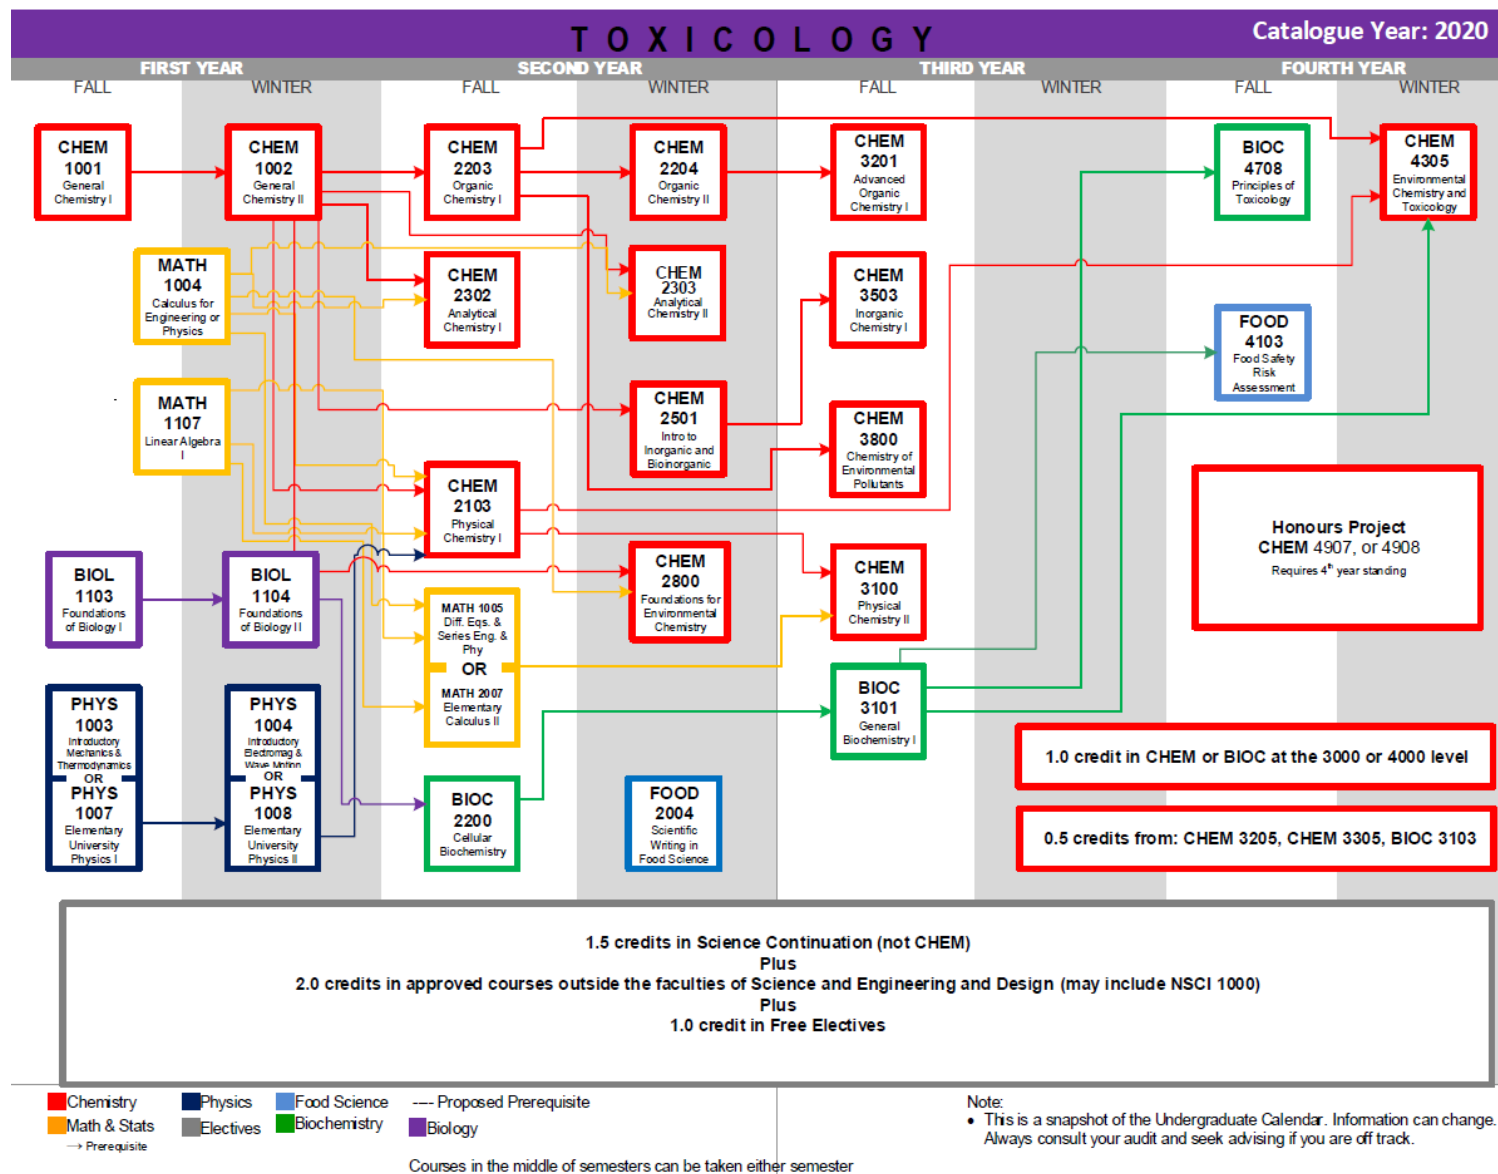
TOXICOLOGY

Catalogue Year: 2020

FIRST YEAR
FALL
WINTER

SECOND YEAR
FALL
WINTER

THIRD YEAR
FALL
WINTER

FOURTH YEAR
FALL
WINTER

CHEM 1001 General Chemistry I

CHEM 1002 General Chemistry II

CHEM 2203 Organic Chemistry I

CHEM 2204 Organic Chemistry II

CHEM 3201 Advanced Organic Chemistry I

BIOC 4708 Principles of Toxicology

CHEM 4305 Environmental Chemistry and Toxicology

MATH 1004 Calculus for Engineering or Physics

CHEM 2302 Analytical Chemistry I

CHEM 2303 Analytical Chemistry II

CHEM 3503 Inorganic Chemistry I

FOOD 4103 Food Safety Risk Assessment

MATH 1107 Linear Algebra I

CHEM 2501 Intro to Inorganic and Bioinorganic

CHEM 3800 Chemistry of Environmental Pollutants

CHEM 2103 Physical Chemistry I

Honours Project
CHEM 4907, or 4908
Requires 4th year standing

BIOL 1103 Foundations of Biology I

BIOL 1104 Foundations of Biology II

CHEM 2800 Foundations for Environmental Chemistry

CHEM 3100 Physical Chemistry II

MATH 1005 Diff. Eqs. & Series Eng. & Phy
OR
MATH 2007 Elementary Calculus II

BIOC 3101 General Biochemistry I

PHYS 1003 Introductory Mechanics & Thermodynamics
OR
PHYS 1007 Elementary University Physics I

PHYS 1004 Introductory Electromag & Wave Motion
OR
PHYS 1008 Elementary University Physics II

1.0 credit in CHEM or BIOC at the 3000 or 4000 level

BIOC 2200 Cellular Biochemistry

FOOD 2004 Scientific Writing in Food Science

0.5 credits from: CHEM 3205, CHEM 3305, BIOC 3103

1.5 credits in Science Continuation (not CHEM)
Plus
2.0 credits in approved courses outside the faculties of Science and Engineering and Design (may include NSCI 1000)
Plus
1.0 credit in Free Electives

Chemistry
Math & Stats
→ Prerequisite
Physics
Electives
Food Science
Biochemistry
---- Proposed Prerequisite
Biology

Note:
• This is a snapshot of the Undergraduate Calendar. Information can change. Always consult your audit and seek advising if you are off track.

Courses in the middle of semesters can be taken either semester